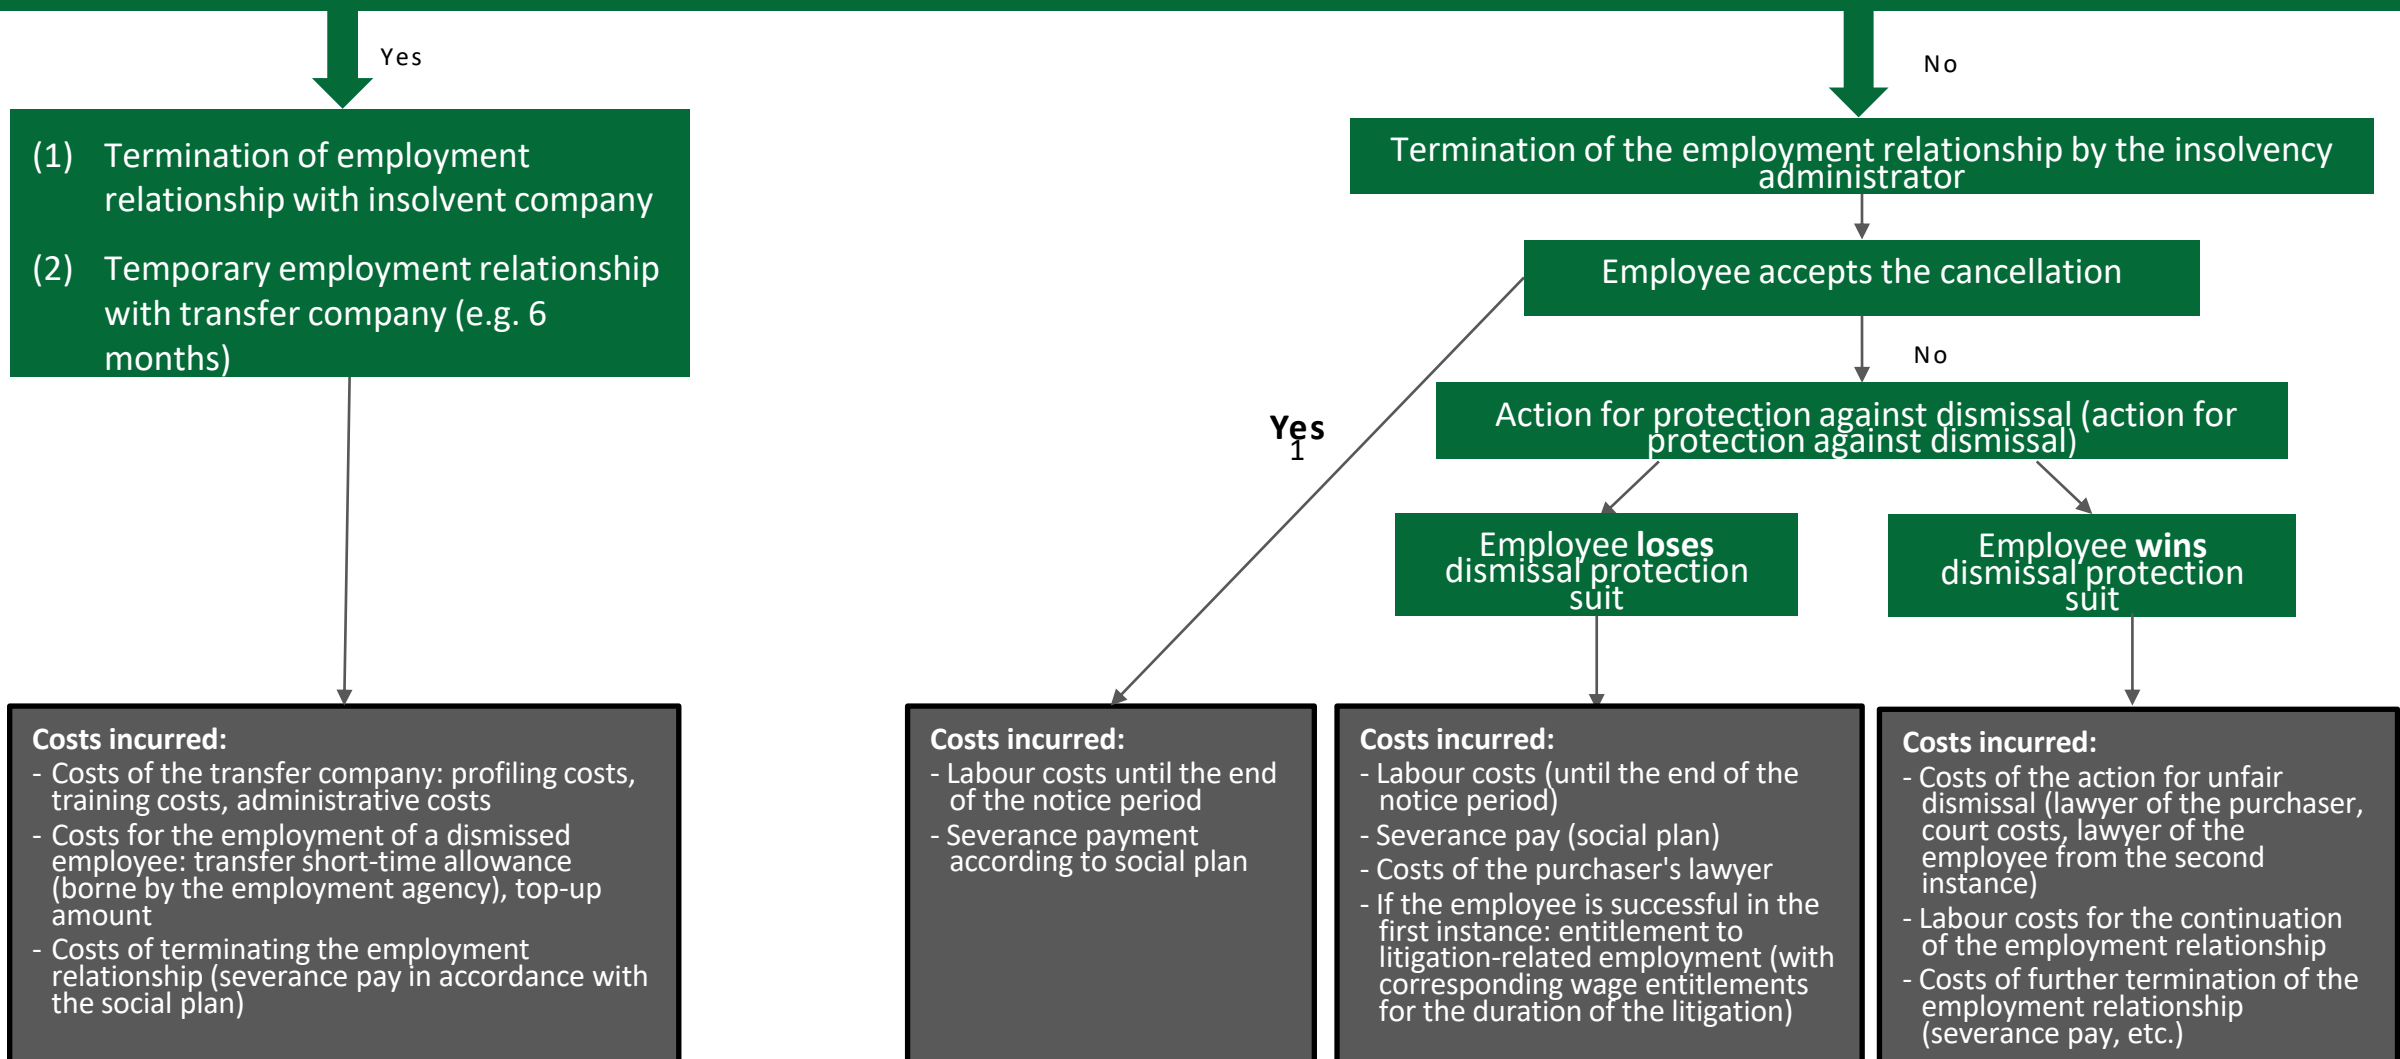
Yes

(1) Termination of employment relationship with insolvent company

(2) Temporary employment relationship with transfer company (e.g. 6 months)

No

Termination of the employment relationship by the insolvency administrator

Employee accepts the cancellation

No

Yes 1

Action for protection against dismissal (action for protection against dismissal)

Employee **loses** dismissal protection suit

Employee **wins** dismissal protection suit

**Costs incurred:**
- Costs of the transfer company: profiling costs, training costs, administrative costs
- Costs for the employment of a dismissed employee: transfer short-time allowance (borne by the employment agency), top-up amount
- Costs of terminating the employment relationship (severance pay in accordance with the social plan)

**Costs incurred:**
- Labour costs until the end of the notice period
- Severance payment according to social plan

**Costs incurred:**
- Labour costs (until the end of the notice period)
- Severance pay (social plan)
- Costs of the purchaser's lawyer
- If the employee is successful in the first instance: entitlement to litigation-related employment (with corresponding wage entitlements for the duration of the litigation)

**Costs incurred:**
- Costs of the action for unfair dismissal (lawyer of the purchaser, court costs, lawyer of the employee from the second instance)
- Labour costs for the continuation of the employment relationship
- Costs of further termination of the employment relationship (severance pay, etc.)